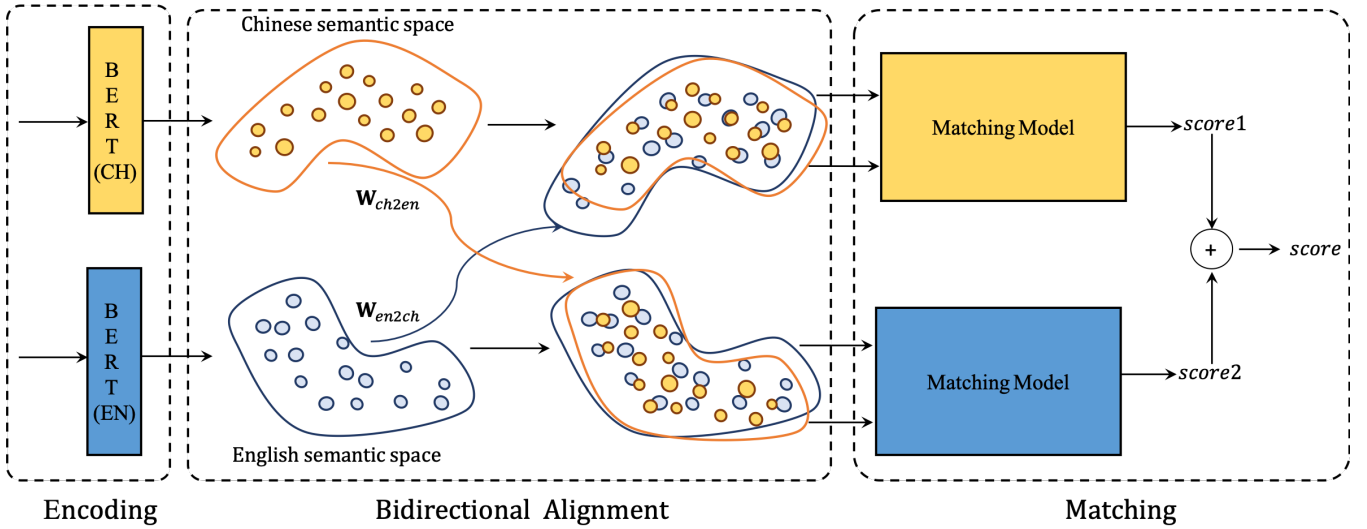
B E R T (CH)

B E R T (EN)

Chinese semantic space

$\mathbf{W}_{ch2en}$

$\mathbf{W}_{en2ch}$

English semantic space

Matching Model

$score1$

Matching Model

$score2$

+

$score$

Encoding

Bidirectional Alignment

Matching